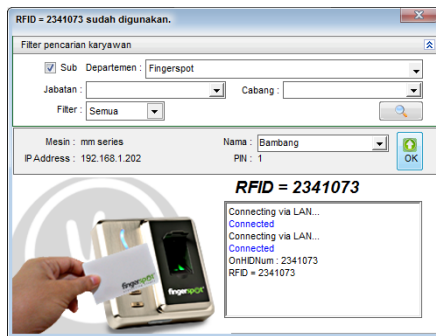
RFID = 2341073 sudah digunakan.

Filter pencarian karyawan

Sub Departemen : Fingerspot

Jabatan :

Cabang :

Filter : Semua

Mesin : mm series

IP Address : 192.168.1.202

Nama : Bambang

PIN : 1

OK

RFID = 2341073

Connecting via LAN...
Connected
Connecting via LAN...
Connected
OnHIDNum : 2341073
RFID = 2341073

fingerspot

fingerspot